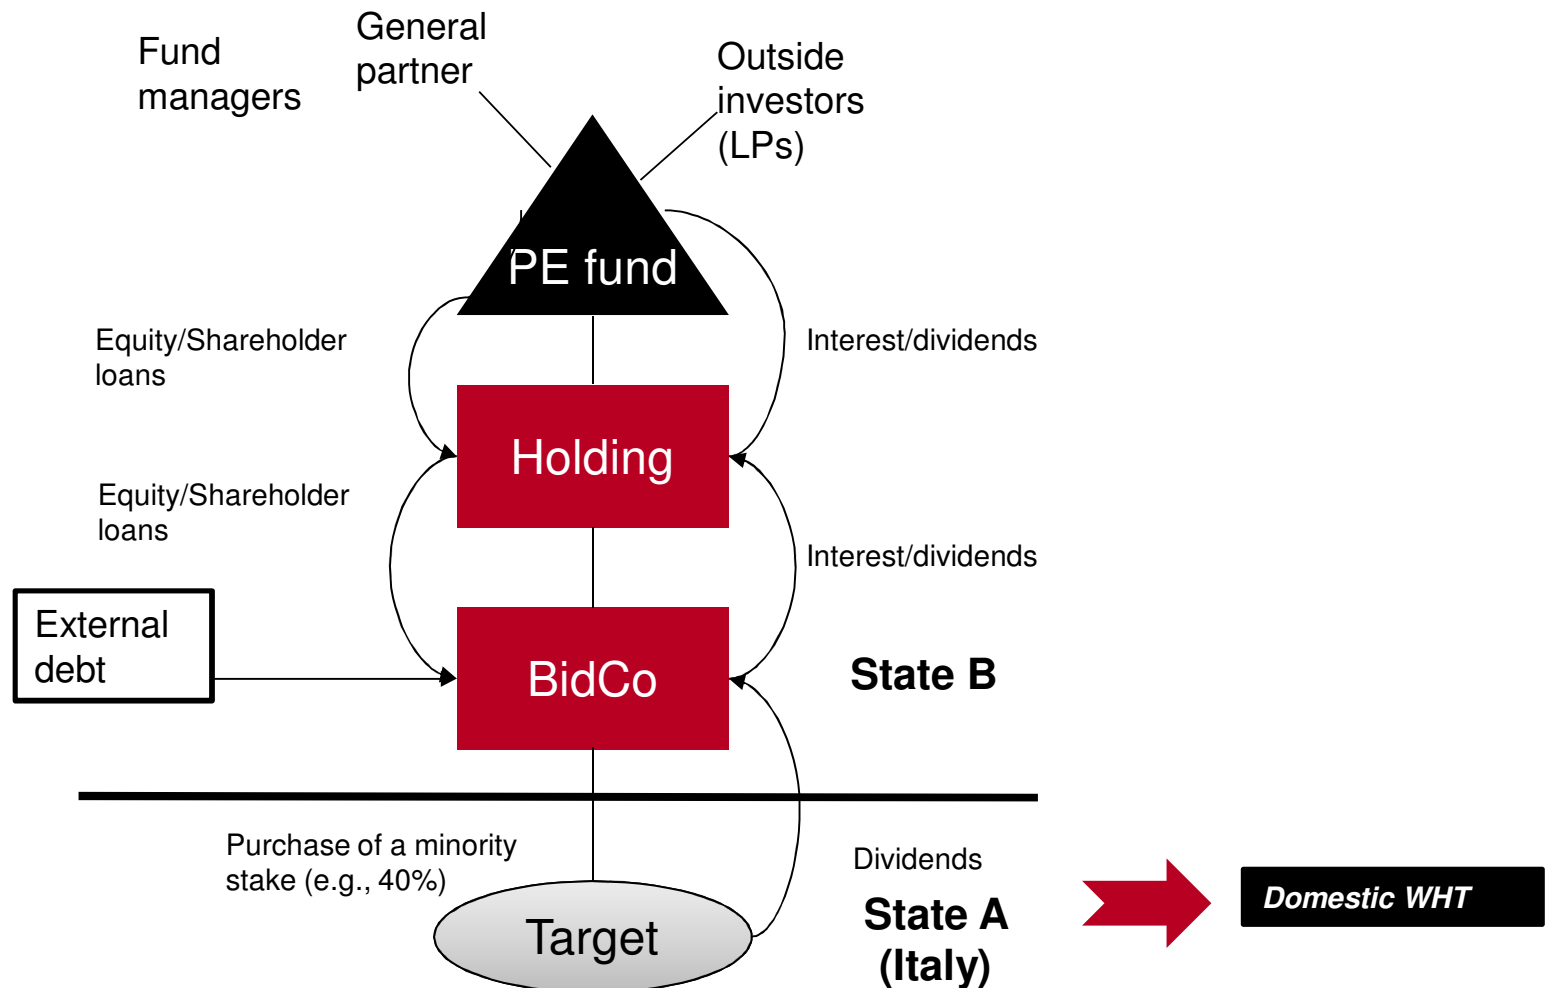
Fund managers

General partner

Outside investors (LPs)

PE fund

Equity/Shareholder loans

Interest/dividends

Holding

Equity/Shareholder loans

Interest/dividends

External debt

BidCo

State B

Purchase of a minority stake (e.g., 40%)

Dividends

Target

State A (Italy)

Domestic WHT